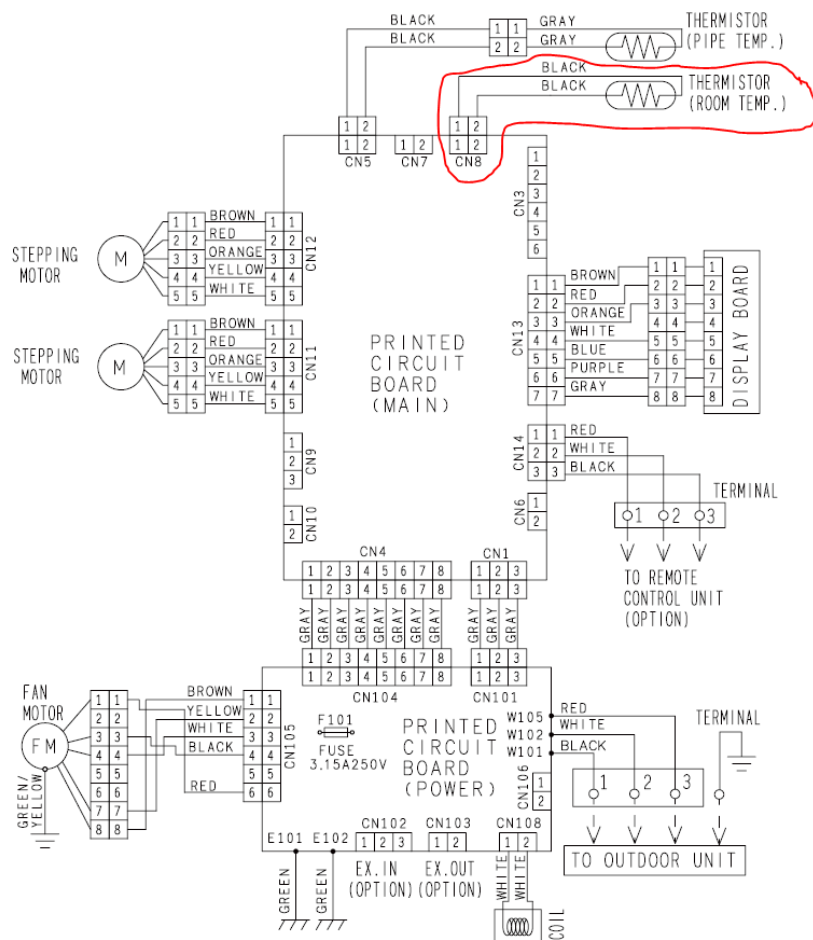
BLACK
BLACK
1 1
2 2
GRAY
GRAY
THERMISTOR
(PIPE TEMP.)
BLACK
BLACK
THERMISTOR
(ROOM TEMP.)
1 2
1 2
CN5
1 2
CN7
1 2
1 2
CN8
1 2 3 4 5 6
CN3

STEPPING MOTOR
M
1 1 BROWN 1
2 2 RED 2
3 3 ORANGE 3
4 4 YELLOW 4
5 5 WHITE 5
CN12

STEPPING MOTOR
M
1 1 BROWN 1
2 2 RED 2
3 3 ORANGE 3
4 4 YELLOW 4
5 5 WHITE 5
CN11

PRINTED CIRCUIT BOARD (MAIN)

CN13
1 1 BROWN 1 1 1
2 2 RED 2 2 2
3 3 ORANGE 3 3 3
4 4 WHITE 4 4 4
5 5 BLUE 5 5 5
6 6 PURPLE 6 6 6
7 7 GRAY 7 7 7
8 8 8
DISPLAY BOARD

CN9
1 2 3

CN14
1 1 RED
2 2 WHITE
3 3 BLACK
TERMINAL
1 2 3
TO REMOTE CONTROL UNIT (OPTION)

CN6
1 2

CN10
1 2

CN4
1 2 3 4 5 6 7 8
1 2 3 4 5 6 7 8
CN1
1 2 3
1 2 3
GRAY GRAY GRAY GRAY GRAY GRAY GRAY GRAY
GRAY GRAY GRAY
1 2 3 4 5 6 7 8
1 2 3 4 5 6 7 8
1 2 3
1 2 3
CN104
CN101

FAN MOTOR
FM
GREEN/YELLOW
1 1
2 2
3 3
4 4
5 5
6 6
7 7
8 8
BROWN
YELLOW
WHITE
BLACK
RED
1 1
2 2
3 3
4 4
5 5
6 6
CN105

F101
FUSE
3.15A250V

PRINTED CIRCUIT BOARD (POWER)

W105 RED
W102 WHITE
W101 BLACK
TERMINAL
1 2 3
CN106
1 2
TO OUTDOOR UNIT

E101 E102
GREEN GREEN
CN102
1 2 3
EX.IN (OPTION)
CN103
1 2
EX.OUT (OPTION)
CN108
1 2
WHITE WHITE
COIL